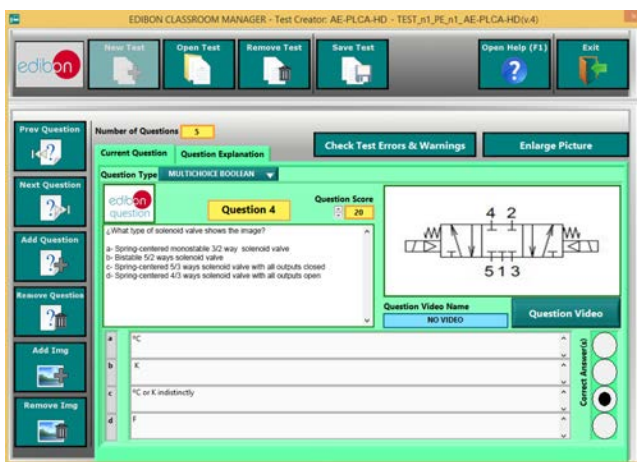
EDIBON CLASSROOM MANAGER - Test Creator: AE-PLCA-HD - TEST_n1_PE_n1_AE-PLCA-HD(v.4)

edibon

New Test

Open Test

Remove Test

Save Test

Open Help (F1)

Exit

Prev Question

Next Question

Add Question

Remove Question

Add Img

Remove Img

Number of Questions 5

Check Test Errors & Warnings

Enlarge Picture

Current Question

Question Explanation

Question Type MULTICHOICE BOOLEAN

edibon question

Question 4

Question Score 20

¿What type of solenoid valve shows the image?

a- Spring-centered monostable 3/2 way solenoid valve
b- Bistable 5/2 ways solenoid valve
c- Spring-centered 5/3 ways solenoid valve with all outputs closed
d- Spring-centered 4/3 ways solenoid valve with all outputs open

4 2

5 1 3

Question Video Name

NO VIDEO

Question Video

a ºC

b K

c ºC or K indistinctly

d F

Correct Answer(s)